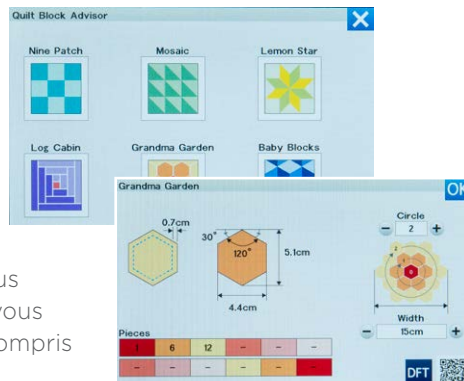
Quilt Block Advisor

Nine Patch

Mosaic

Lemon Star

Log Cabin

Grandma Garden

Baby Blocks

Grandma Garden

OK

0.7cm

30°

120°

5.1cm

4.4cm

Circle

2

Width

15cm

Pieces

1

6

12

-

-

-

-

-

-

-

-

-

DFT

us

vous

ompris